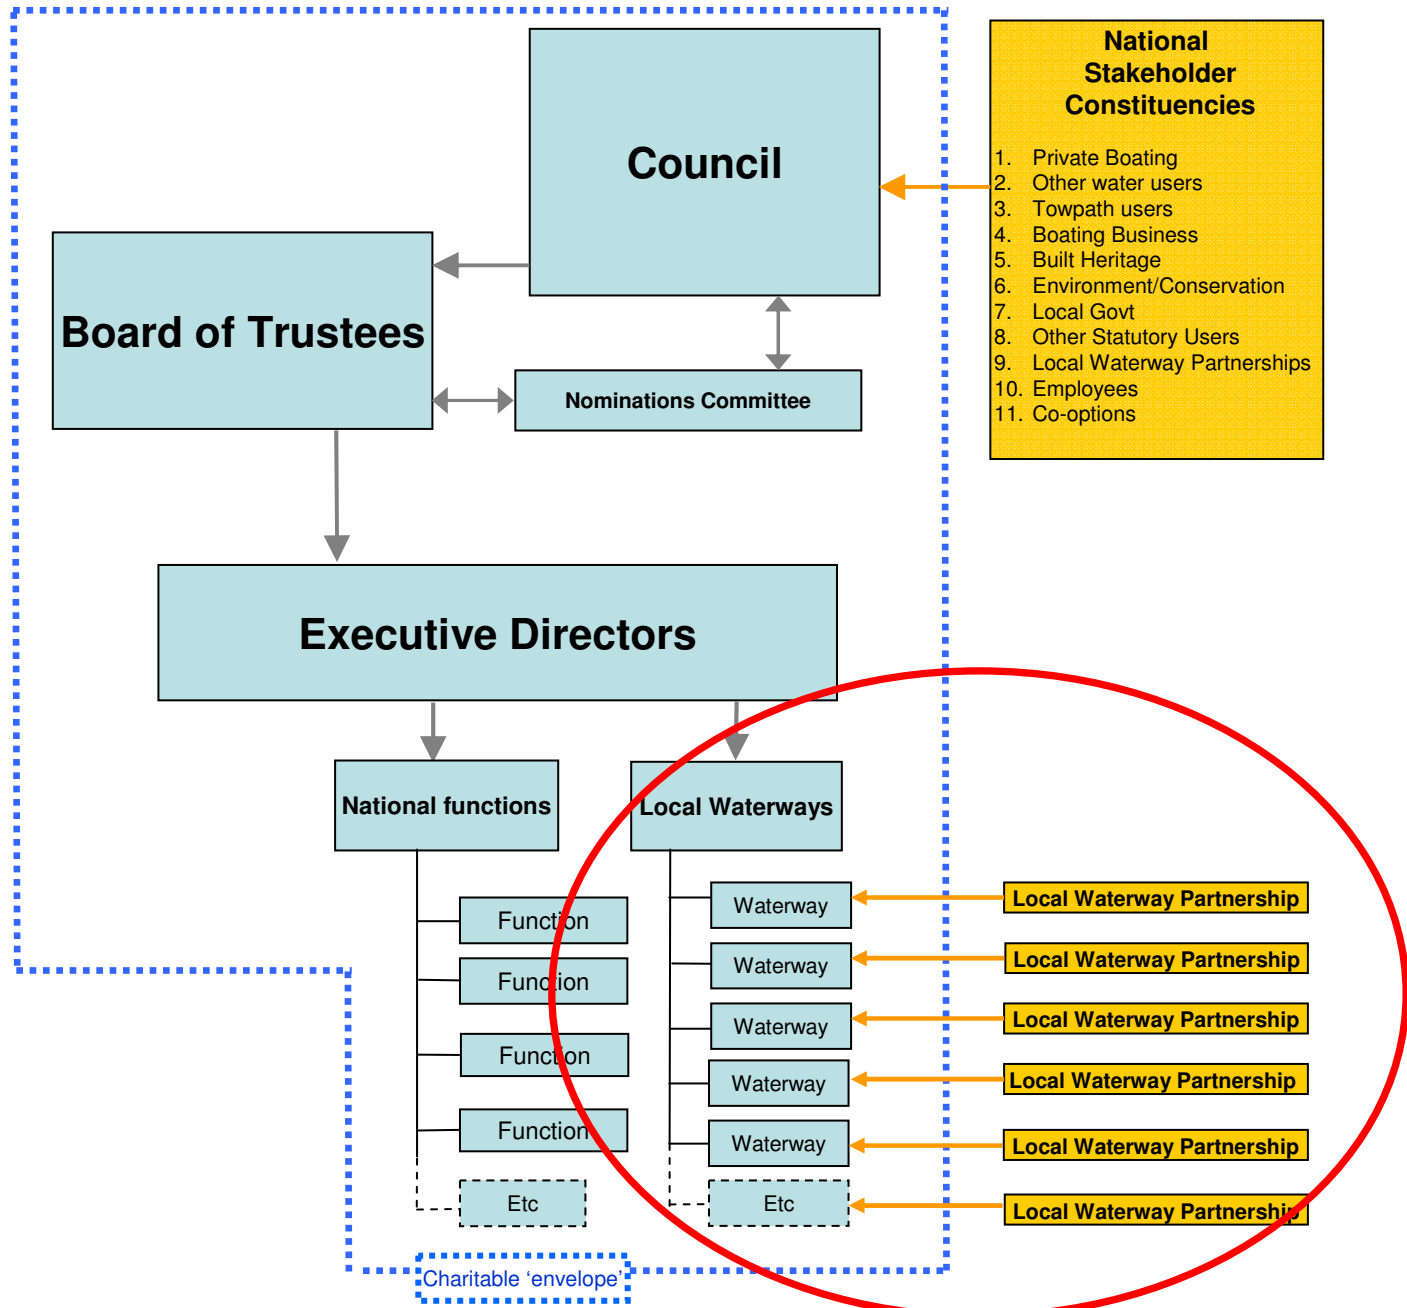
National Stakeholder Constituencies

1. Private Boating
2. Other water users
3. Towpath users
4. Boating Business
5. Built Heritage
6. Environment/Conservation
7. Local Govt
8. Other Statutory Users
9. Local Waterway Partnerships
10. Employees
11. Co-options

Council

Board of Trustees

Nominations Committee

Executive Directors

National functions

Local Waterways

Function
Function
Function
Function
Etc

Waterway
Waterway
Waterway
Waterway
Waterway
Etc

Local Waterway Partnership
Local Waterway Partnership
Local Waterway Partnership
Local Waterway Partnership
Local Waterway Partnership
Local Waterway Partnership

Charitable 'envelope'